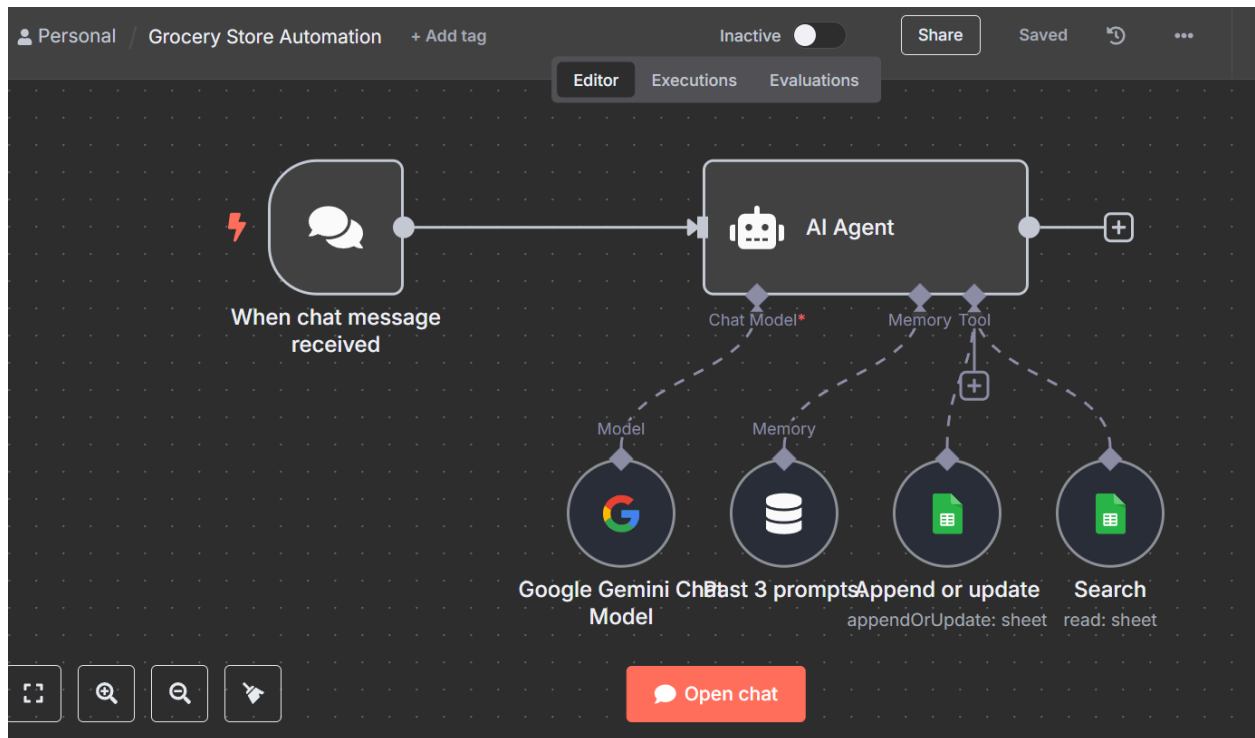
Personal / Grocery Store Automation + Add tag

Inactive

Share

Saved

Editor Executions Evaluations

When chat message received

AI Agent

Chat Model*

Memory

Tool

Model

Memory

Google Gemini Chat Model

Past 3 prompts

Append or update

appendOrUpdate: sheet

Search

read: sheet

Open chat